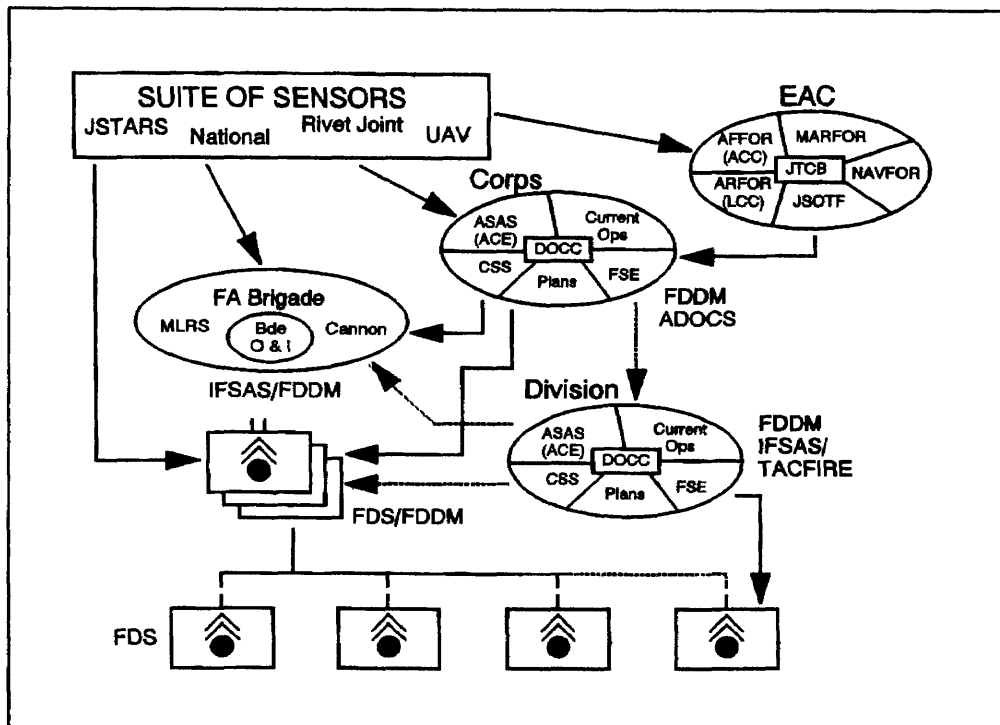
SUITE OF SENSORS
JSTARS National Rivet Joint UAV

EAC
AFFOR (ACC) MARFOR
JTCB
ARFOR (LCC) NAVFOR
JSOTF

Corps
ASAS (ACE) Current Ops
DOCC
CSS Plans FSE

FDDM ADOCS

FA Brigade
MLRS Bde O & I Cannon

IFSAS/FDDM

Division
ASAS (ACE) Current Ops
DOCC
CSS Plans FSE

FDDM IFSAS/ TACFIRE

FDS/FDDM

FDS